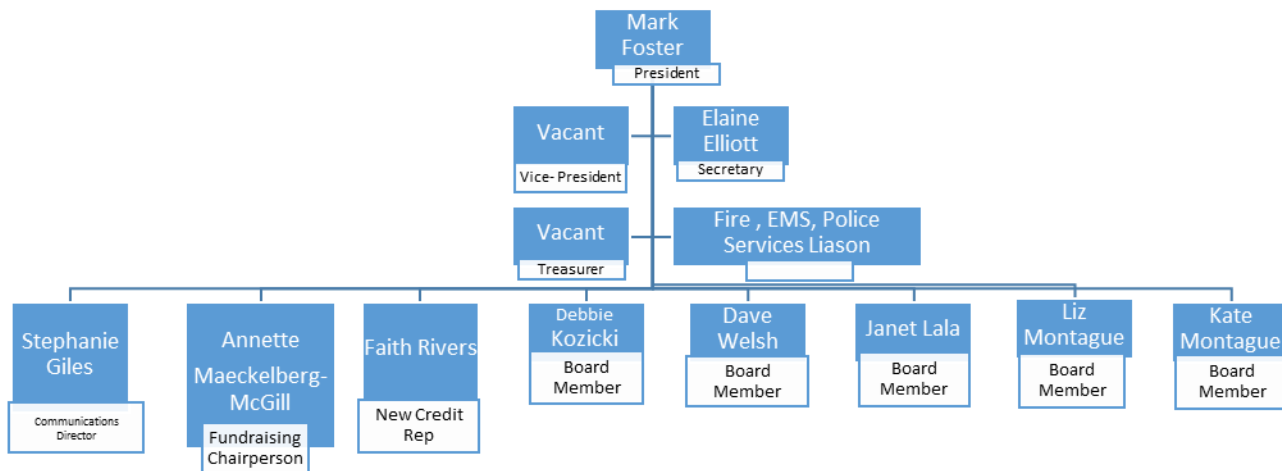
Mark Foster
President

Vacant
Vice- President

Elaine Elliott
Secretary

Vacant
Treasurer

Fire , EMS, Police Services Liason

Stephanie Giles
Communications Director

Annette Maeckelberg-McGill
Fundraising Chairperson

Faith Rivers
New Credit Rep

Debbie Kozicki
Board Member

Dave Welsh
Board Member

Janet Lala
Board Member

Liz Montague
Board Member

Kate Montague
Board Member